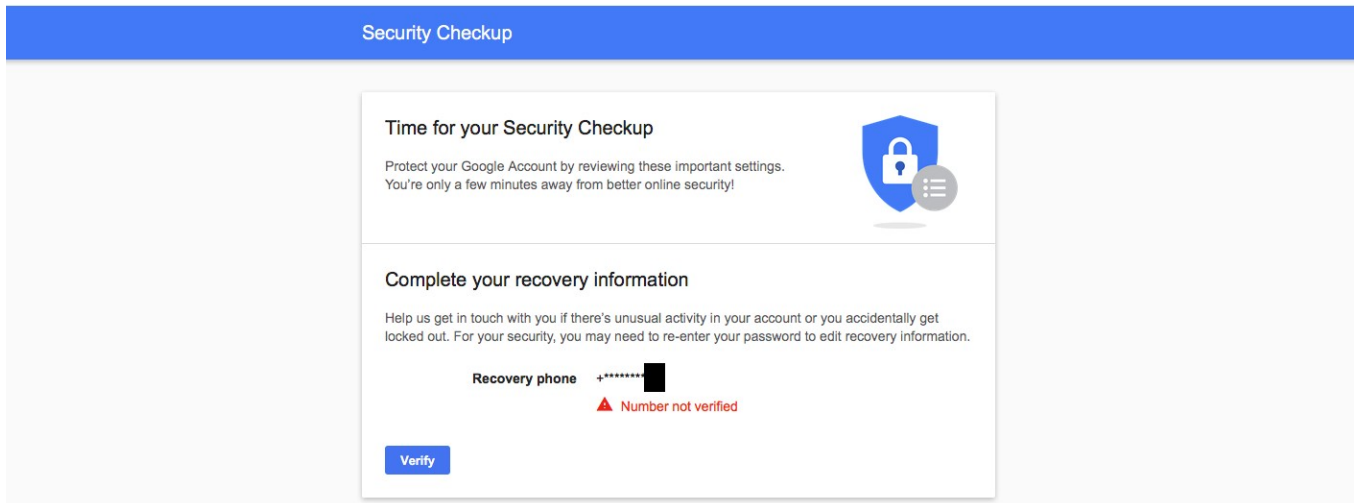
Security Checkup

Time for your Security Checkup

Protect your Google Account by reviewing these important settings. You're only a few minutes away from better online security!

Complete your recovery information

Help us get in touch with you if there's unusual activity in your account or you accidentally get locked out. For your security, you may need to re-enter your password to edit recovery information.

Recovery phone +********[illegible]

Number not verified

Verify